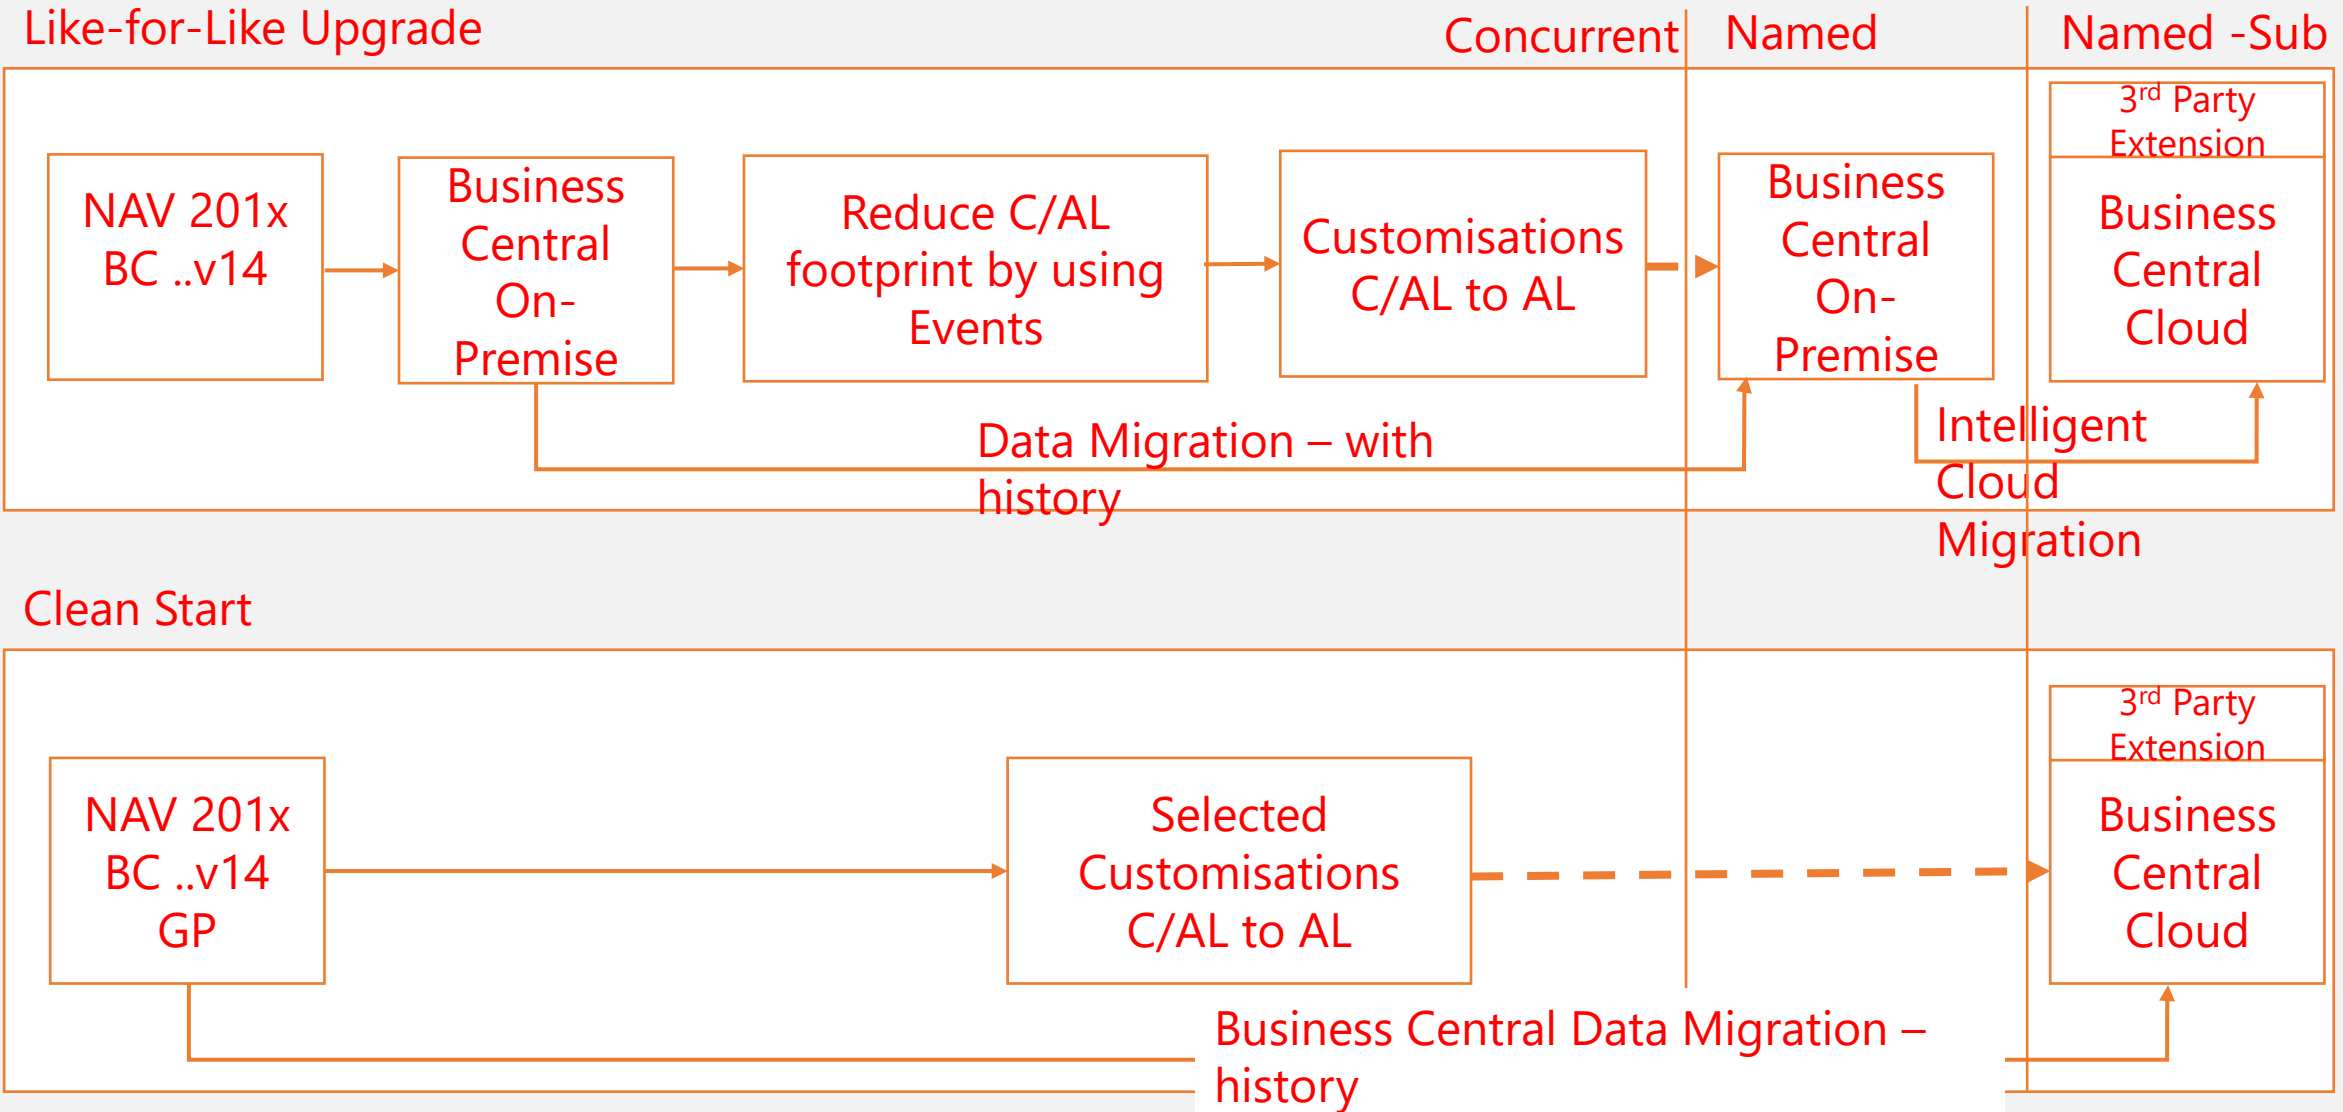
Like-for-Like Upgrade

Concurrent

Named

Named -Sub

NAV 201x BC ..v14

Business Central On-Premise

Reduce C/AL footprint by using Events

Customisations C/AL to AL

Business Central On-Premise

3$^{rd}$ Party Extension

Business Central Cloud

Data Migration – with history

Intelligent Cloud Migration

Clean Start

NAV 201x BC ..v14 GP

Selected Customisations C/AL to AL

3$^{rd}$ Party Extension

Business Central Cloud

Business Central Data Migration – history